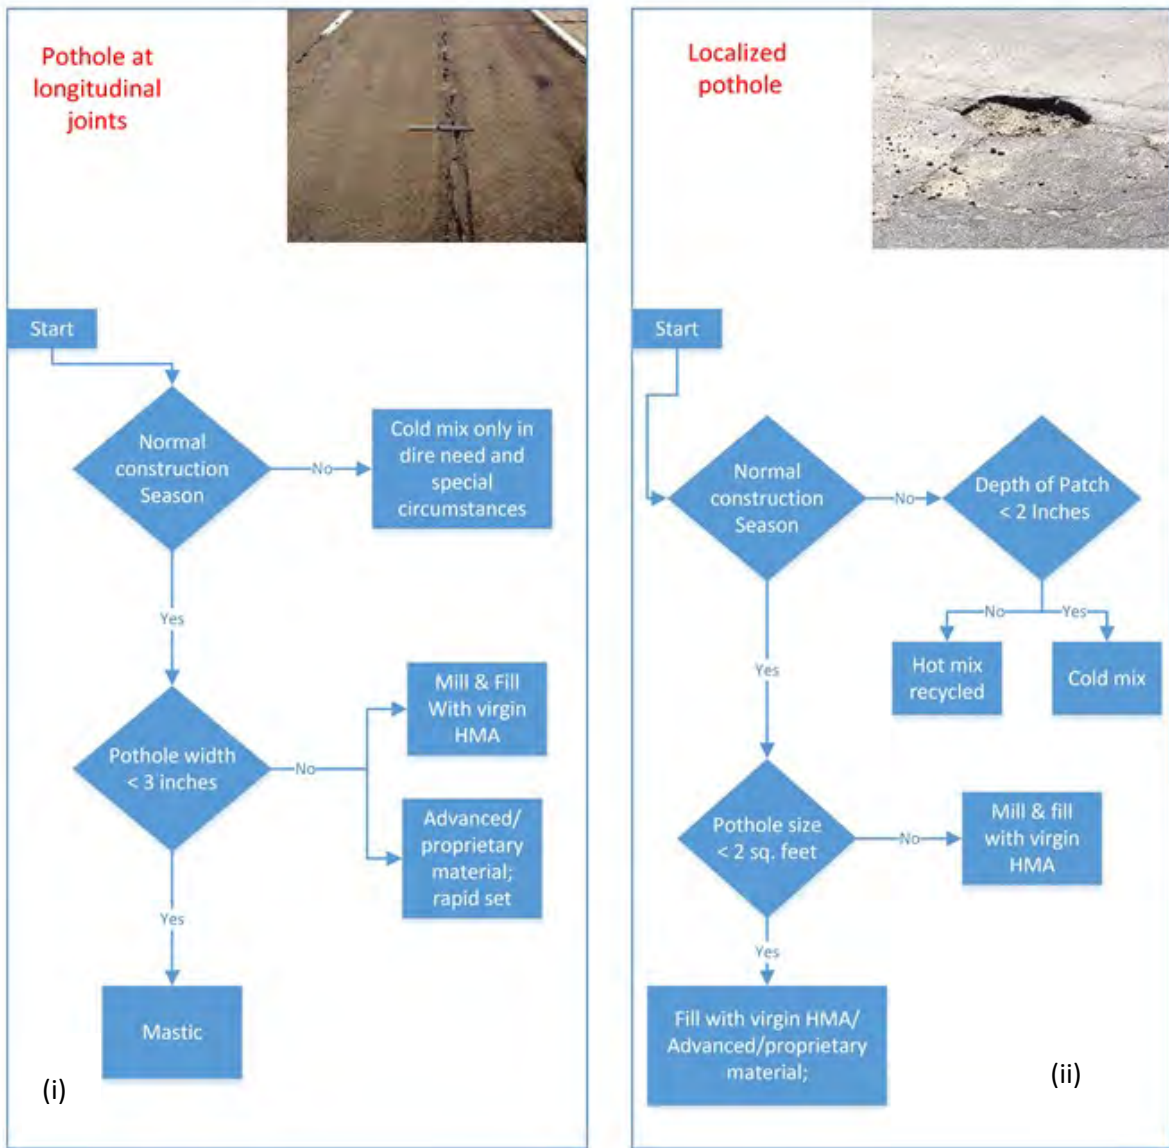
Pothole at longitudinal joints

Start

Normal construction Season

No

Cold mix only in dire need and special circumstances

Yes

Pothole width < 3 inches

No

Mill & Fill With virgin HMA

Advanced/ proprietary material; rapid set

Yes

Mastic

(i)

Localized pothole

Start

Normal construction Season

No

Depth of Patch < 2 Inches

No

Yes

Hot mix recycled

Cold mix

Yes

Pothole size < 2 sq. feet

No

Mill & fill with virgin HMA

Yes

Fill with virgin HMA/ Advanced/proprietary material;

(ii)